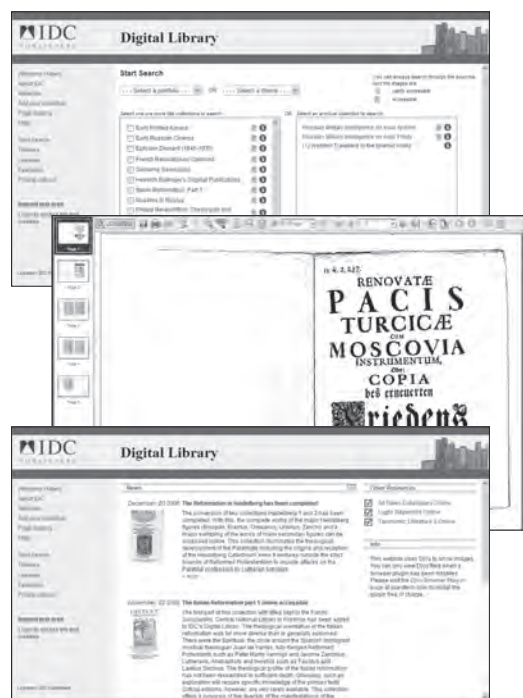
IDC PUBLISHERS

Digital Library

Start Search

--- Select a portfolio --- OR --- Select a theme ---

Renovatæ
PACIS
TURCICÆ
CUM
MOSCOVIA
INSTRUMENTUM,
Oder
COPIA
des erneuerten
Friedens

IDC PUBLISHERS

Digital Library

News

December 20 2006 The Reformation in Heidelberg has been completed

Other Resources

All Hebrew Collections Online
Leiden Manuscripts Online
Taxonomic Literature II Online

Info

December 22 2006 The Italian Reformation part 1 online accessible